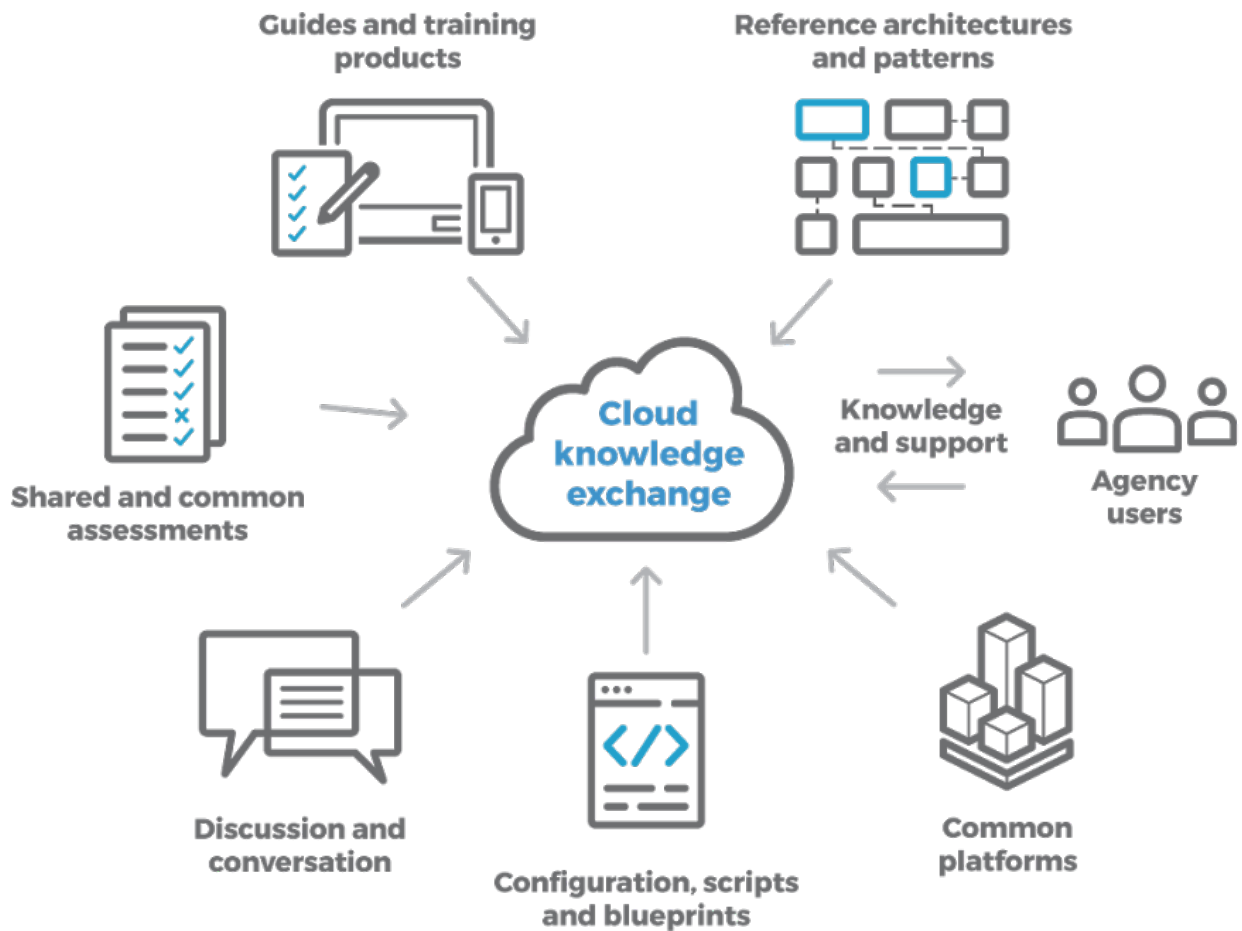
Guides and training products

Reference architectures and patterns

Shared and common assessments

Cloud knowledge exchange

Knowledge and support

Agency users

Discussion and conversation

Configuration, scripts and blueprints

Common platforms